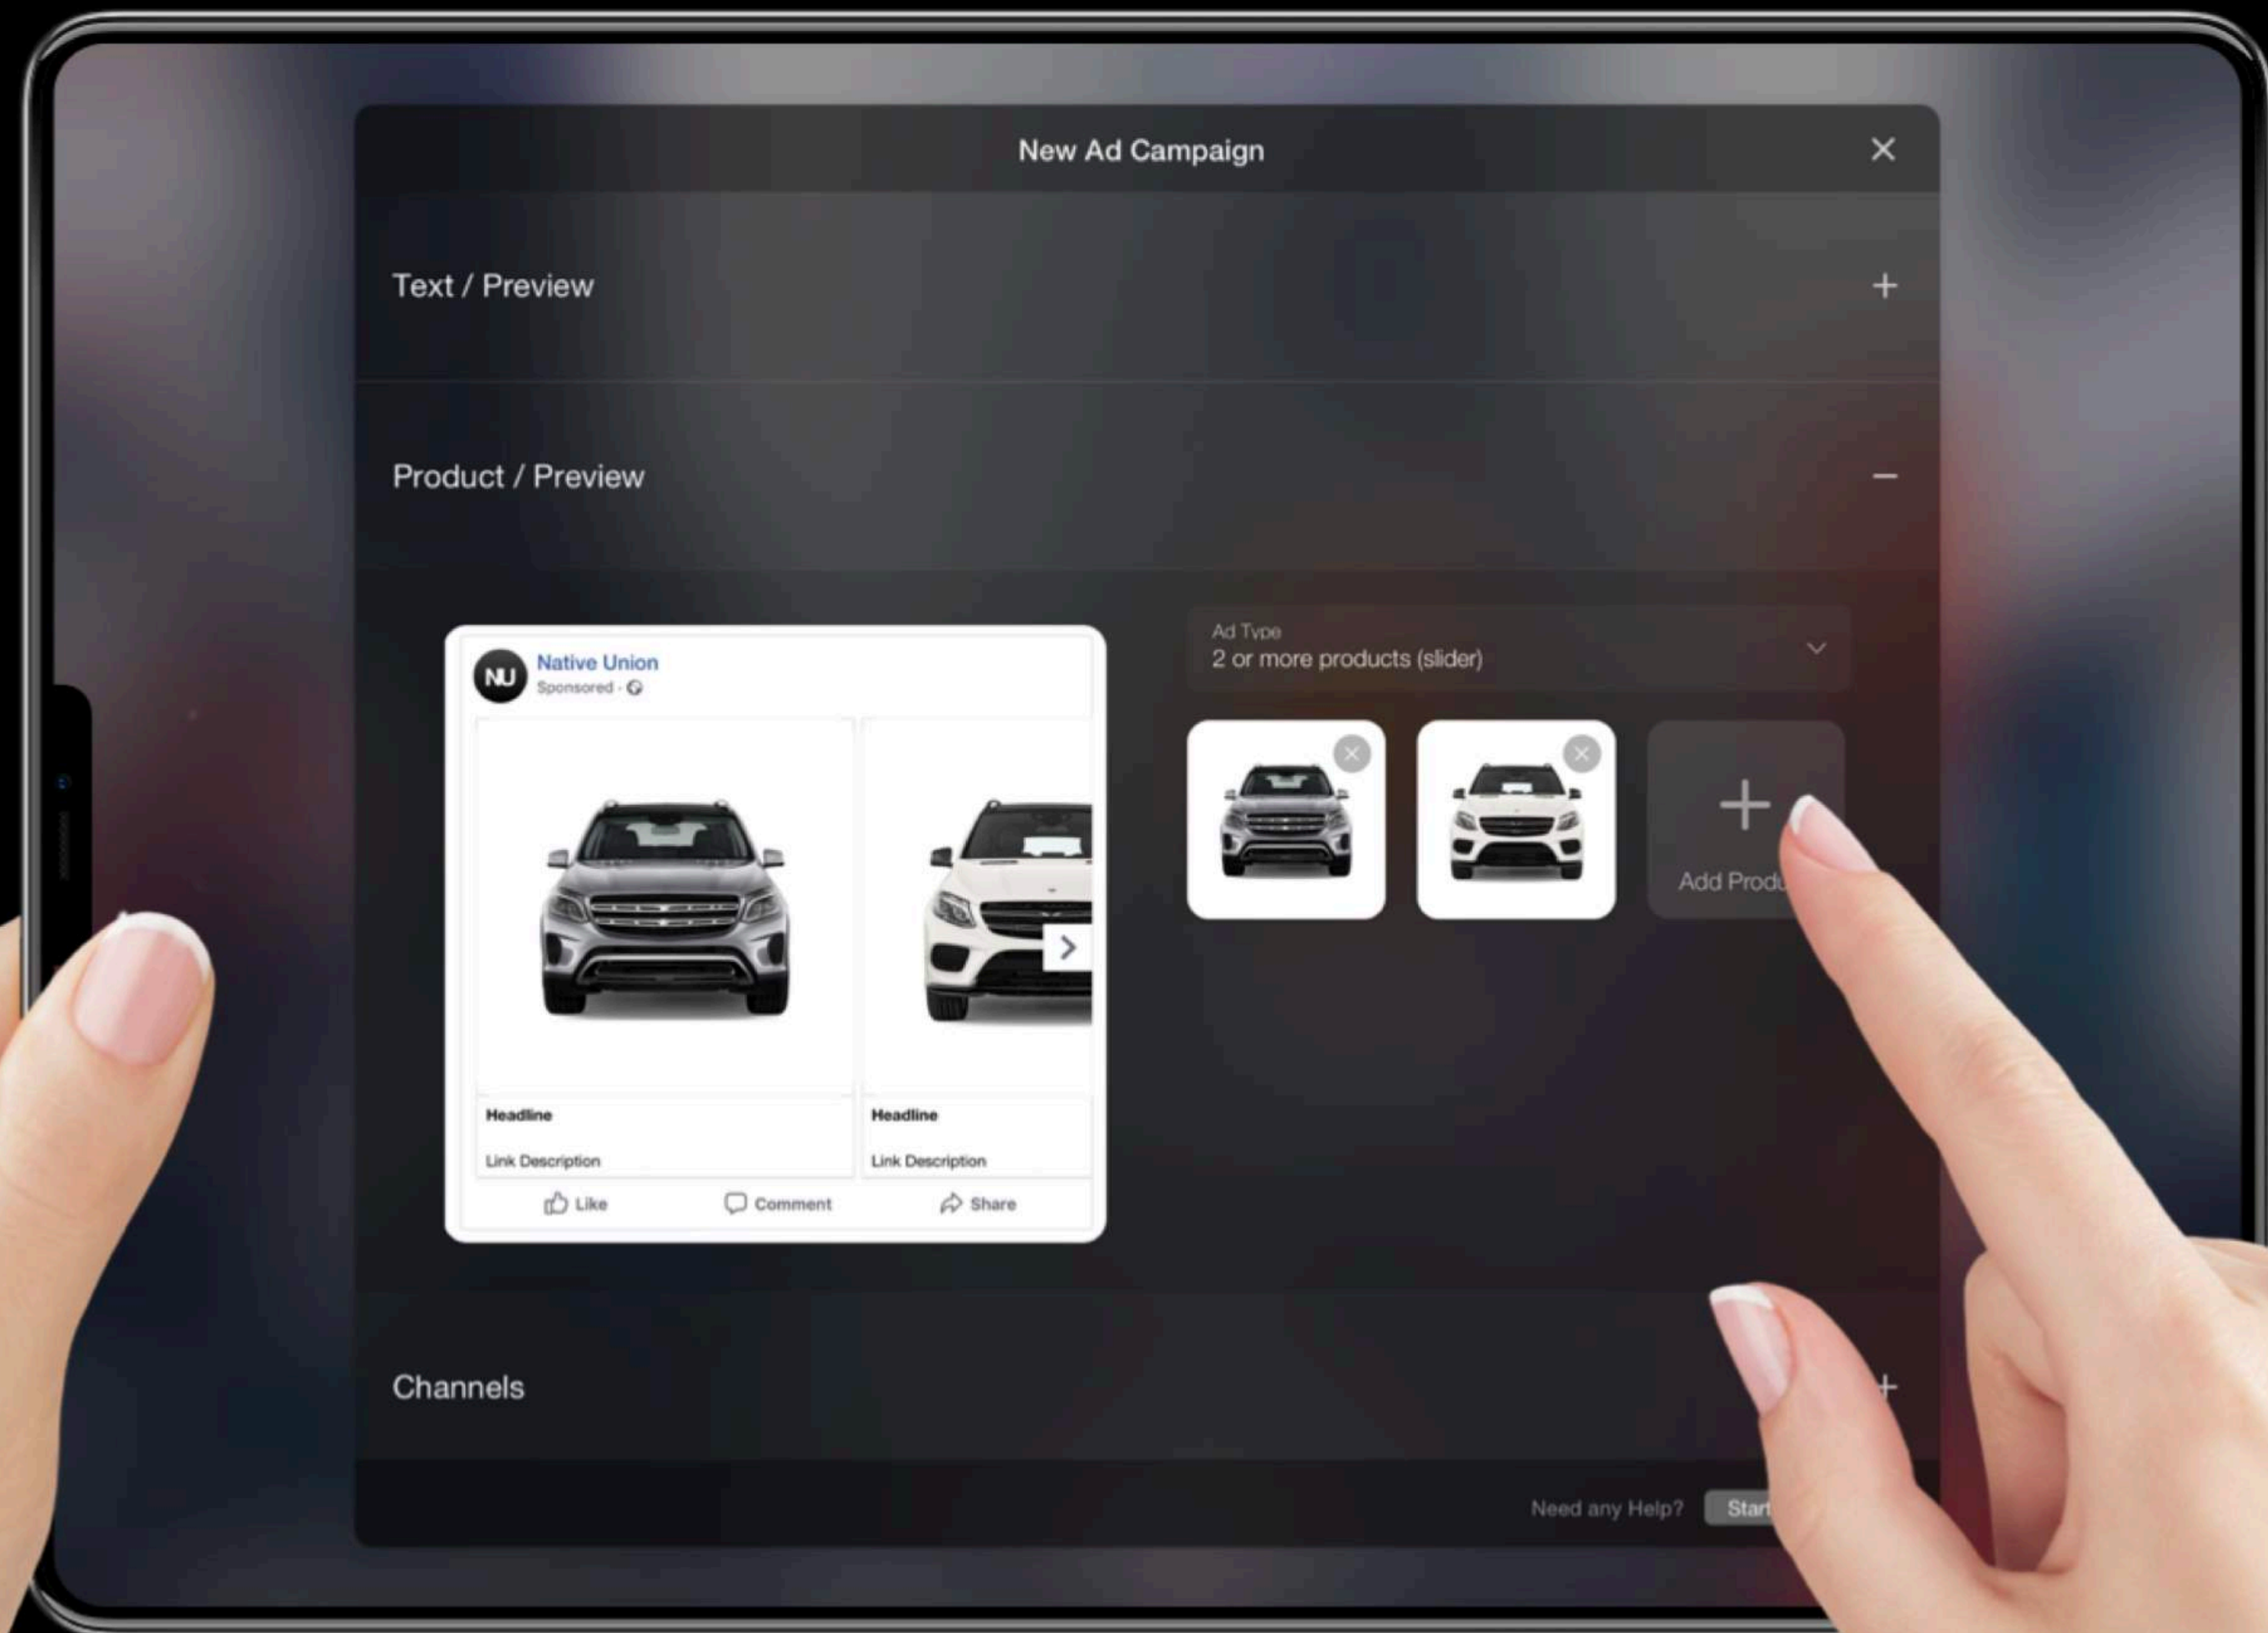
New Ad Campaign

Text / Preview

Product / Preview

NU Native Union
Sponsored ·

Headline
Link Description

Headline
Link Description

Like Comment Share

Ad Type
2 or more products (slider)

Add Produ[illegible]

Channels

Need any Help? Start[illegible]